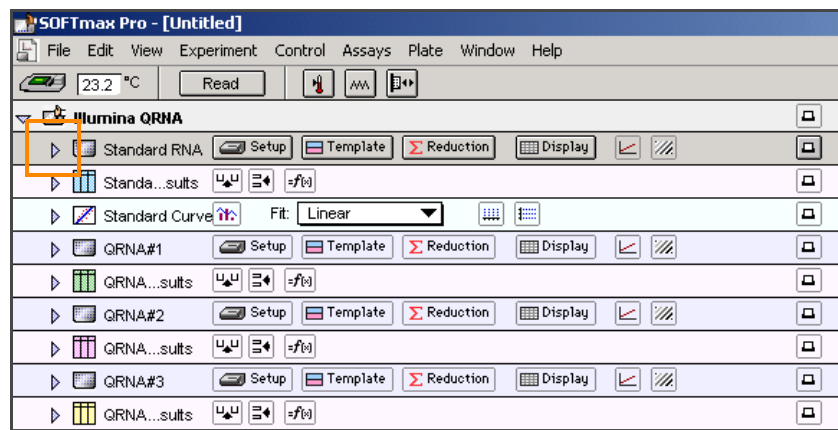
SOFTmax Pro - [Untitled]

File Edit View Experiment Control Assays Plate Window Help

23.2 °C Read

Illumina QRNA

Standard RNA Setup Template Reduction Display

Standa...sults

Standard Curve Fit: Linear

QRNA#1 Setup Template Reduction Display

QRNA...sults

QRNA#2 Setup Template Reduction Display

QRNA...sults

QRNA#3 Setup Template Reduction Display

QRNA...sults